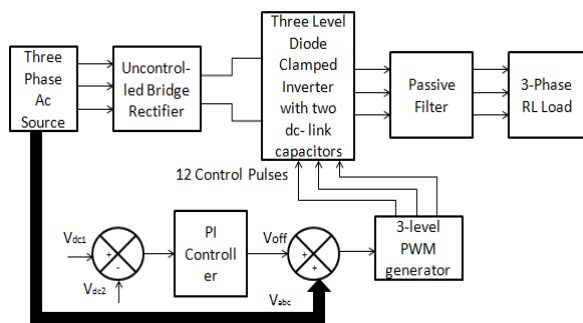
Three Phase Ac Source

Uncontrolled Bridge Rectifier

Three Level Diode Clamped Inverter with two dc- link capacitors

Passive Filter

3-Phase RL Load

12 Control Pulses

$V_{dc1}$

+

-

$V_{dc2}$

PI Controller

$V_{off}$

+

+

$V_{abc}$

3-level PWM generator